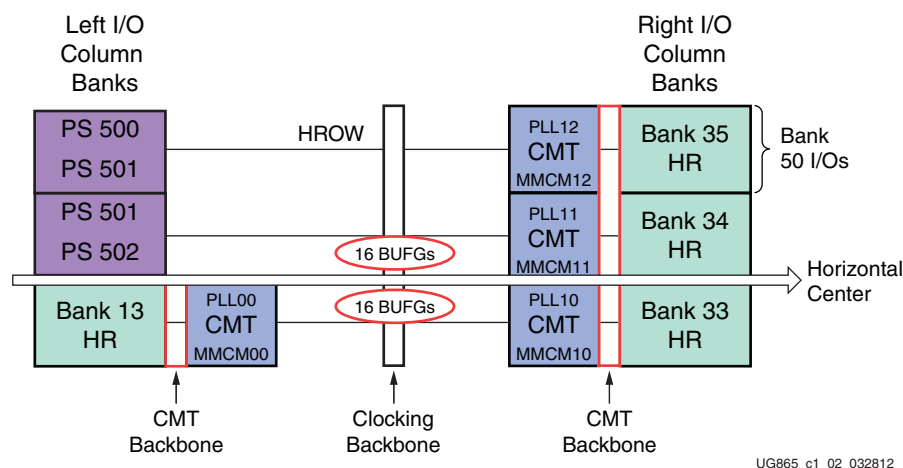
Left I/O Column Banks

Right I/O Column Banks

PS 500

PS 501

HROW

PLL12 CMT MMCM12

Bank 35 HR

Bank 50 I/Os

PS 501

PS 502

16 BUFGs

PLL11 CMT MMCM11

Bank 34 HR

Horizontal Center

Bank 13 HR

PLL00 CMT MMCM00

16 BUFGs

PLL10 CMT MMCM10

Bank 33 HR

CMT Backbone

Clocking Backbone

CMT Backbone

UG865_c1_02_032812